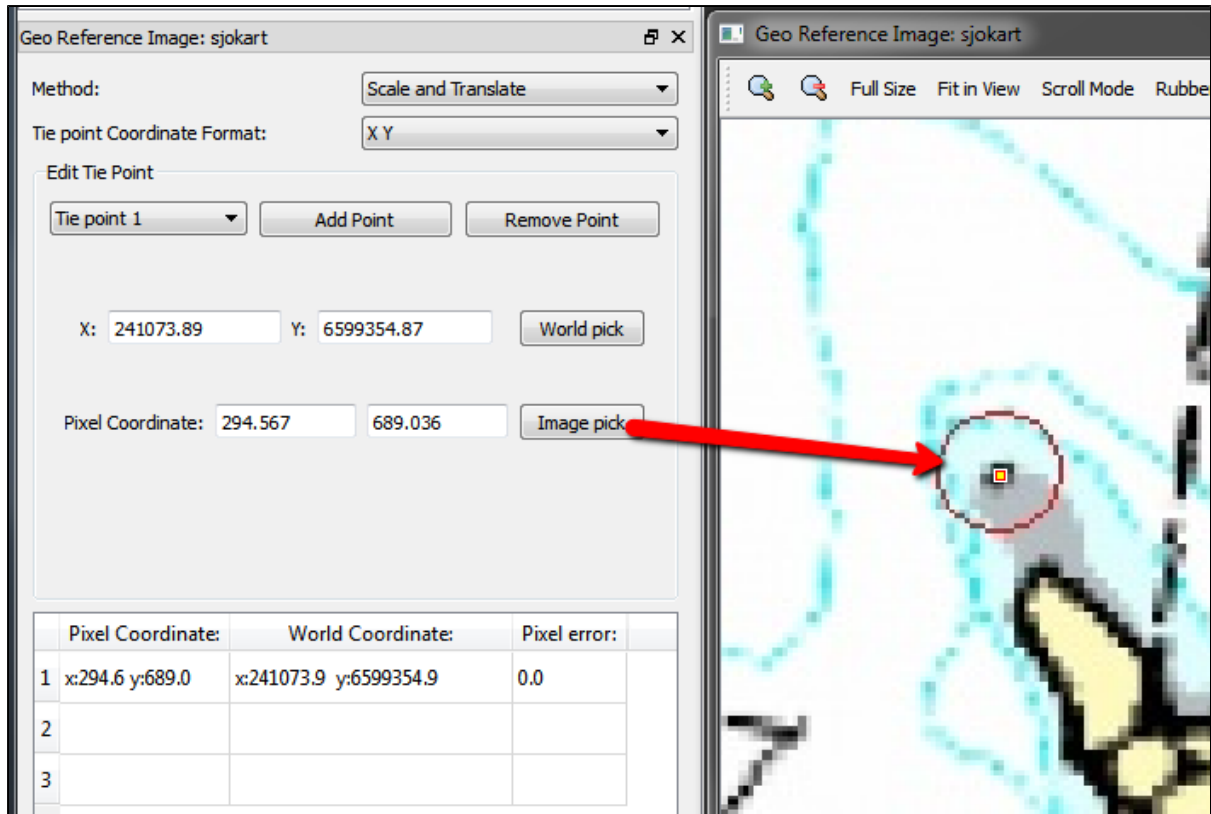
Geo Reference Image: sjokart

Method: Scale and Translate

Tie point Coordinate Format: X Y

Edit Tie Point

Tie point 1 Add Point Remove Point

X: 241073.89 Y: 6599354.87 World pick

Pixel Coordinate: 294.567 689.036 Image pick

| | Pixel Coordinate: | World Coordinate: | Pixel error: |
|---|---|---|---|
| 1 | x:294.6 y:689.0 | x:241073.9 y:6599354.9 | 0.0 |
| 2 | | | |
| 3 | | | |

Geo Reference Image: sjokart

Full Size Fit in View Scroll Mode Rubbe